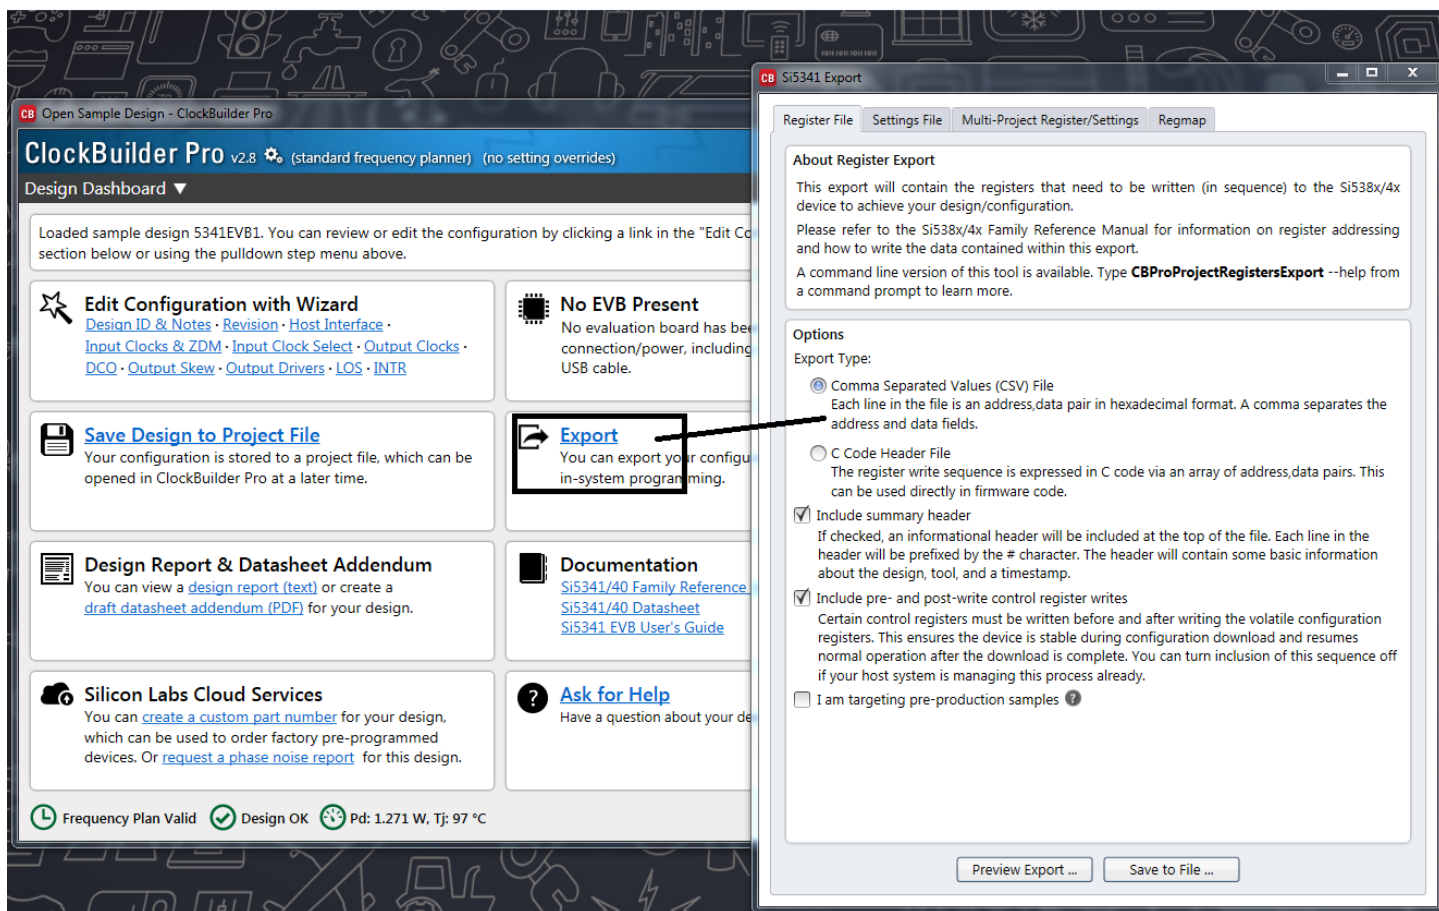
Open Sample Design - ClockBuilder Pro

ClockBuilder Pro v2.8 (standard frequency planner) (no setting overrides)

Design Dashboard ▼

Loaded sample design 5341EVB1. You can review or edit the configuration by clicking a link in the "Edit Co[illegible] section below or using the pulldown step menu above.

Edit Configuration with Wizard
Design ID & Notes · Revision · Host Interface · Input Clocks & ZDM · Input Clock Select · Output Clocks · DCO · Output Skew · Output Drivers · LOS · INTR

No EVB Present
No evaluation board has bee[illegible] connection/power, including USB cable.

Save Design to Project File
Your configuration is stored to a project file, which can be opened in ClockBuilder Pro at a later time.

Export
You can export yo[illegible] configu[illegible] in-system program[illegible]ming.

Design Report & Datasheet Addendum
You can view a design report (text) or create a draft datasheet addendum (PDF) for your design.

Documentation
Si5341/40 Family Reference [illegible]
Si5341/40 Datasheet
Si5341 EVB User's Guide

Silicon Labs Cloud Services
You can create a custom part number for your design, which can be used to order factory pre-programmed devices. Or request a phase noise report for this design.

Ask for Help
Have a question about your de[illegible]

Frequency Plan Valid  Design OK  Pd: 1.271 W, Tj: 97 °C

Si5341 Export

Register File | Settings File | Multi-Project Register/Settings | Regmap

About Register Export
This export will contain the registers that need to be written (in sequence) to the Si538x/4x device to achieve your design/configuration.
Please refer to the Si538x/4x Family Reference Manual for information on register addressing and how to write the data contained within this export.
A command line version of this tool is available. Type CBProProjectRegistersExport --help from a command prompt to learn more.

Options
Export Type:
Comma Separated Values (CSV) File
Each line in the file is an address,data pair in hexadecimal format. A comma separates the address and data fields.
C Code Header File
The register write sequence is expressed in C code via an array of address,data pairs. This can be used directly in firmware code.
Include summary header
If checked, an informational header will be included at the top of the file. Each line in the header will be prefixed by the # character. The header will contain some basic information about the design, tool, and a timestamp.
Include pre- and post-write control register writes
Certain control registers must be written before and after writing the volatile configuration registers. This ensures the device is stable during configuration download and resumes normal operation after the download is complete. You can turn inclusion of this sequence off if your host system is managing this process already.
I am targeting pre-production samples

Preview Export ... | Save to File ...